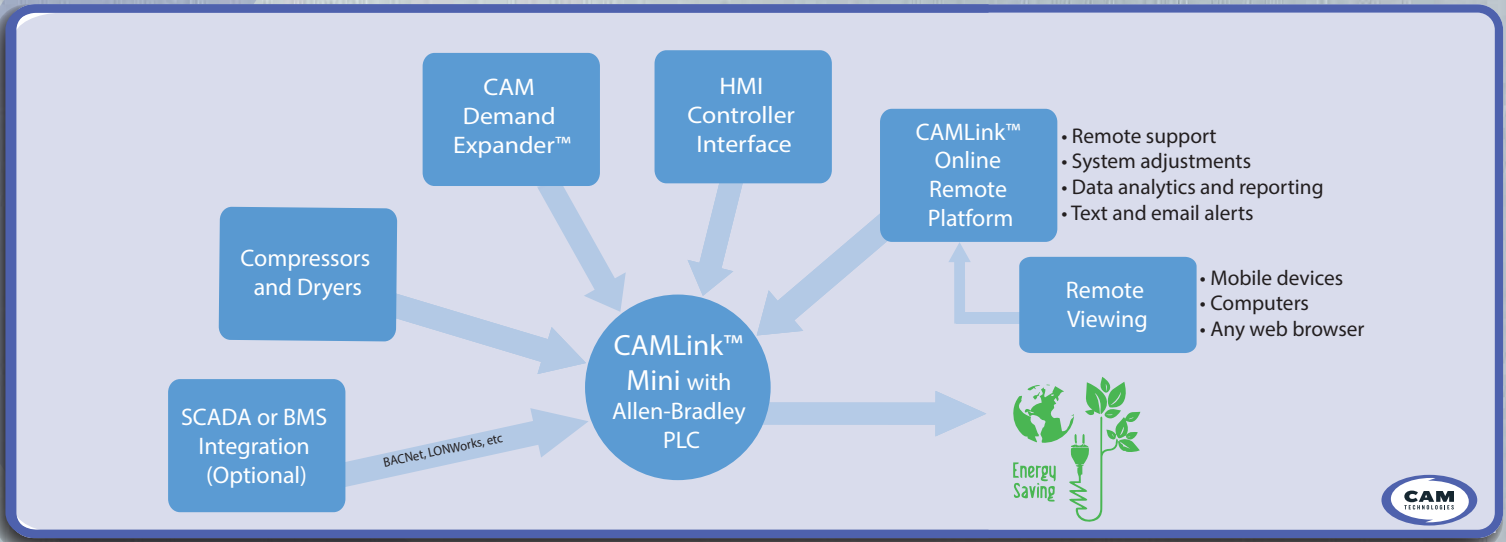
CAM Demand Expander™

HMI Controller Interface

CAMLink™ Online Remote Platform

• Remote support
• System adjustments
• Data analytics and reporting
• Text and email alerts

Compressors and Dryers

Remote Viewing

• Mobile devices
• Computers
• Any web browser

CAMLink™ Mini with Allen-Bradley PLC

SCADA or BMS Integration (Optional)

BACNet, LONWorks, etc

Energy Saving

CAM TECHNOLOGIES